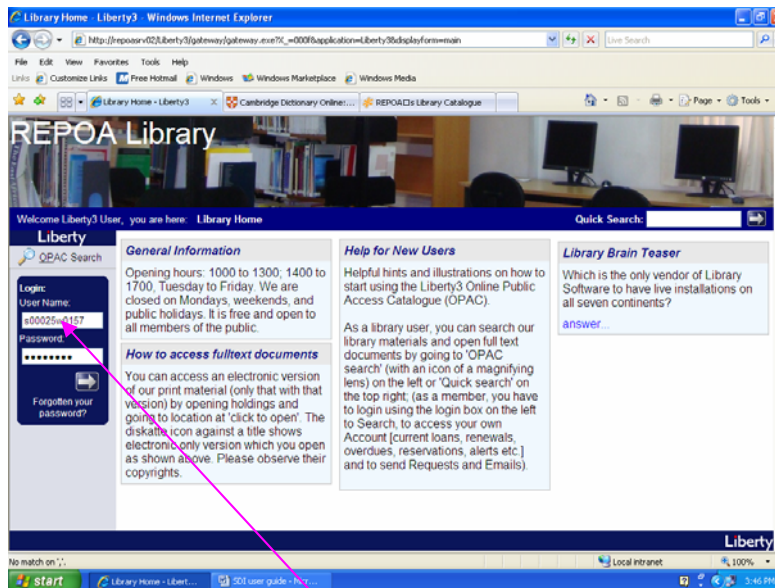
Library Home - Liberty3 - Windows Internet Explorer

http://repoasrv02/Liberty3/gateway/gateway.exe?X_=000f&application=Liberty3&displayform=main

Live Search

File Edit View Favorites Tools Help

Links Customize Links Free Hotmail Windows Windows Marketplace Windows Media

Library Home - Liberty3 | Cambridge Dictionary Online:... | REPOA□s Library Catalogue

Page Tools

REPOA Library

Welcome Liberty3 User, you are here: Library Home

Quick Search:

Liberty

OPAC Search

Login:
User Name:
s00025e0157
Password:
••••••••

Forgotten your password?

General Information

Opening hours: 1000 to 1300; 1400 to 1700, Tuesday to Friday. We are closed on Mondays, weekends, and public holidays. It is free and open to all members of the public.

How to access fulltext documents

You can access an electronic version of our print material (only that with that version) by opening holdings and going to location at 'click to open'. The diskette icon against a title shows electronic only version which you open as shown above. Please observe their copyrights.

Help for New Users

Helpful hints and illustrations on how to start using the Liberty3 Online Public Access Catalogue (OPAC).

As a library user, you can search our library materials and open full text documents by going to 'OPAC search' (with an icon of a magnifying lens) on the left or 'Quick search' on the top right; (as a member, you have to login using the login box on the left to Search, to access your own Account [current loans, renewals, overdues, reservations, alerts etc.] and to send Requests and Emails).

Library Brain Teaser

Which is the only vendor of Library Software to have live installations on all seven continents?

answer...

Liberty

No match on

Local intranet

100%

start

Library Home - Libert...

SDI user guide - Micr...

3:46 PM